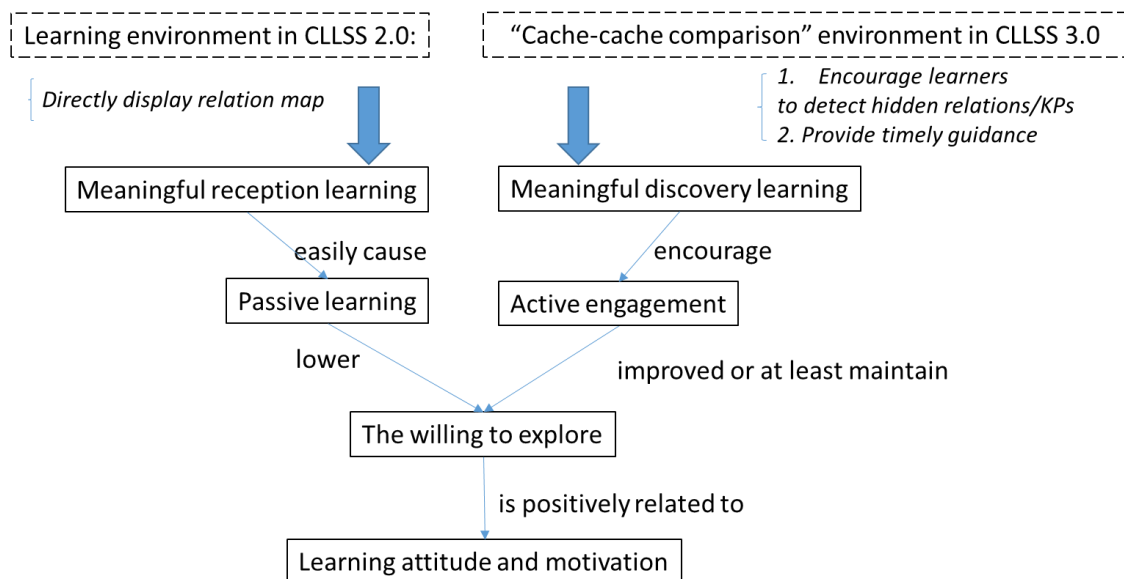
Learning environment in CLLSS 2.0:

"Cache-cache comparison" environment in CLLSS 3.0

Directly display relation map

1. Encourage learners to detect hidden relations/KPs
2. Provide timely guidance

Meaningful reception learning

Meaningful discovery learning

easily cause

encourage

Passive learning

Active engagement

lower

improved or at least maintain

The willing to explore

is positively related to

Learning attitude and motivation